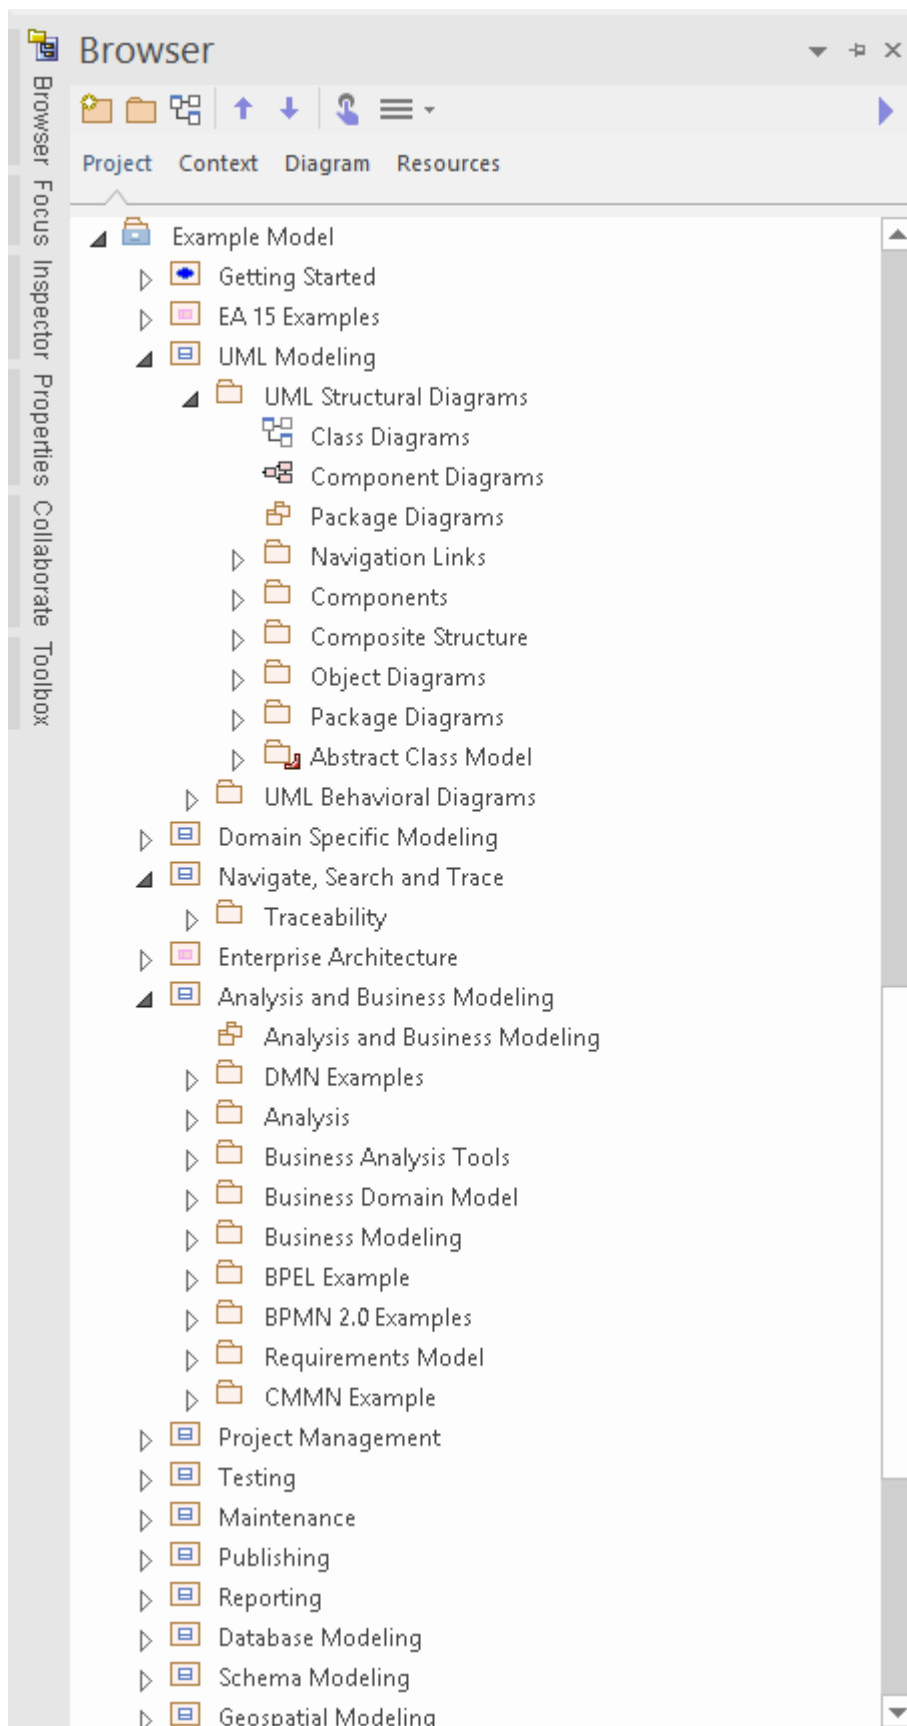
Browser

Browser Focus Inspector Properties Collaborate Toolbox

Project Context Diagram Resources

Example Model
Getting Started
EA 15 Examples
UML Modeling
UML Structural Diagrams
Class Diagrams
Component Diagrams
Package Diagrams
Navigation Links
Components
Composite Structure
Object Diagrams
Package Diagrams
Abstract Class Model
UML Behavioral Diagrams
Domain Specific Modeling
Navigate, Search and Trace
Traceability
Enterprise Architecture
Analysis and Business Modeling
Analysis and Business Modeling
DMN Examples
Analysis
Business Analysis Tools
Business Domain Model
Business Modeling
BPEL Example
BPMN 2.0 Examples
Requirements Model
CMMN Example
Project Management
Testing
Maintenance
Publishing
Reporting
Database Modeling
Schema Modeling
Geospatial Modeling